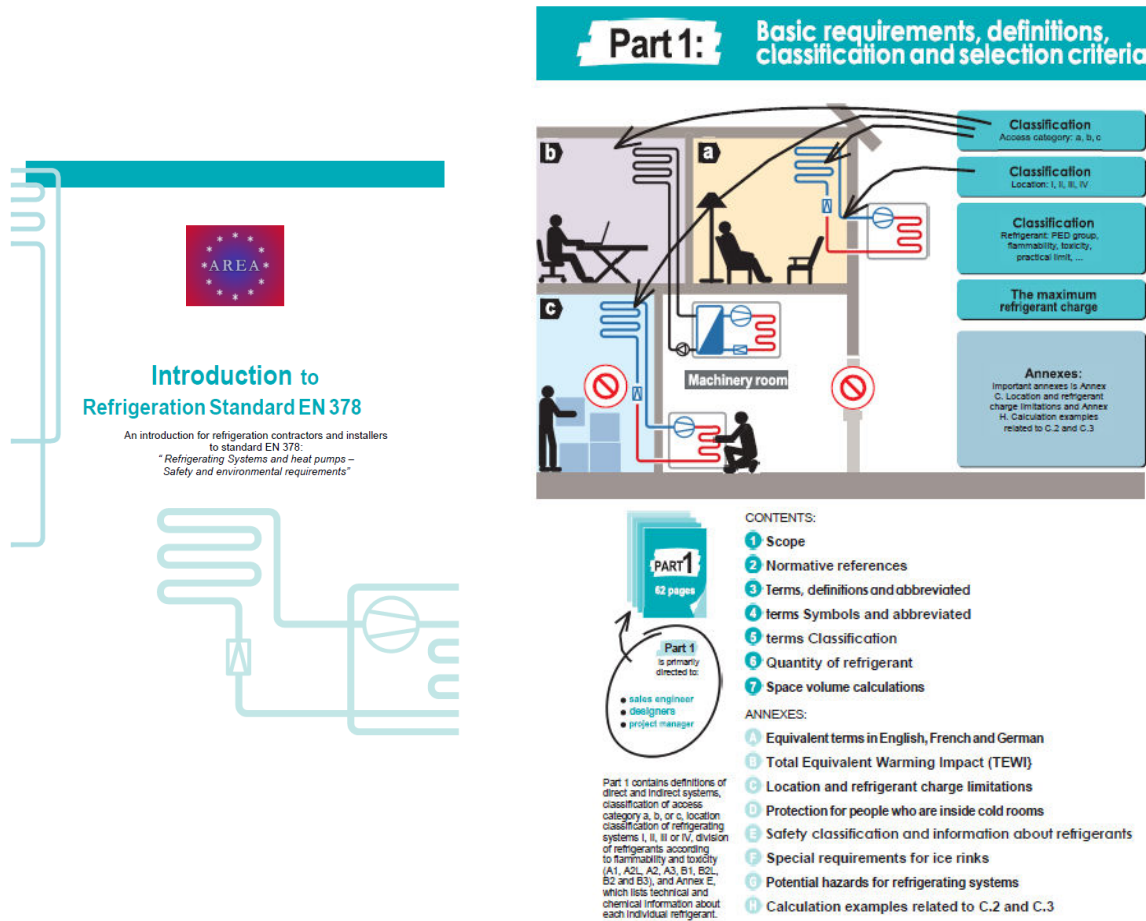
AREA

Introduction to
Refrigeration Standard EN 378

An introduction for refrigeration contractors and installers to standard EN 378:
" Refrigerating Systems and heat pumps – Safety and environmental requirements"

Part 1: Basic requirements, definitions, classification and selection criteria

b

a

c

Classification
Access category: a, b, c

Classification
Location: I, II, III, IV

Classification
Refrigerant: PED group, flammability, toxicity, practical limit, ...

The maximum refrigerant charge

Annexes:
Important annexes is Annex C. Location and refrigerant charge limitations and Annex H. Calculation examples related to C.2 and C.3

Machinery room

PART 1
62 pages

Part 1 is primarily directed to:
• sales engineer
• designers
• project manager

Part 1 contains definitions of direct and indirect systems, classification of access category a, b, or c, location classification of refrigerating systems I, II, III or IV, division of refrigerants according to flammability and toxicity (A1, A2L, A2, A3, B1, B2L, B2 and B3), and Annex E, which lists technical and chemical information about each individual refrigerant.

CONTENTS:
1 Scope
2 Normative references
3 Terms, definitions and abbreviated
4 terms Symbols and abbreviated
5 terms Classification
6 Quantity of refrigerant
7 Space volume calculations

ANNEXES:
A Equivalent terms in English, French and German
B Total Equivalent Warming Impact (TEWI)
C Location and refrigerant charge limitations
D Protection for people who are inside cold rooms
E Safety classification and information about refrigerants
F Special requirements for ice rinks
G Potential hazards for refrigerating systems
H Calculation examples related to C.2 and C.3